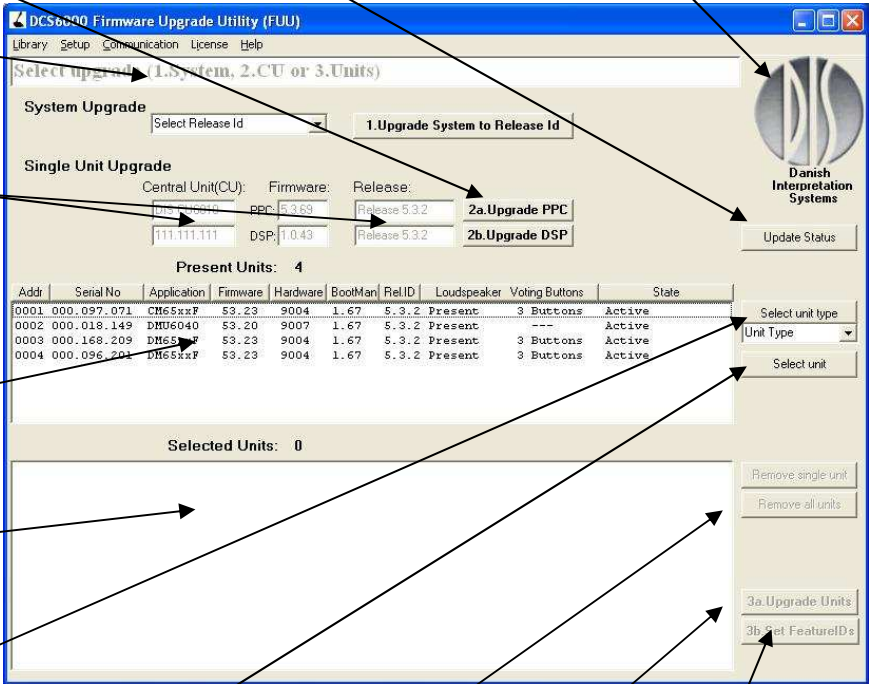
DCS6000 Firmware Upgrade Utility (FUU)

Library Setup Communication License Help

Select upgrade (1.System, 2.CU or 3.Units)

System Upgrade

Select Release Id

1.Upgrade System to Release Id

Single Unit Upgrade

Central Unit(CU): Firmware: Release:

DIS-CU6010 PPC: 5.3.69 Release 5.3.2 2a.Upgrade PPC

111.111.111 DSP: 1.0.43 Release 5.3.2 2b.Upgrade DSP

Danish Interpretation Systems

Update Status

Present Units: 4

| Addr | Serial No | Application | Firmware | Hardware | BootMan | Rel.ID | Loudspeaker | Voting Buttons | State |
|---|---|---|---|---|---|---|---|---|---|
| 0001 | 000.097.071 | CM65xxF | 53.23 | 9004 | 1.67 | 5.3.2 | Present | 3 Buttons | Active |
| 0002 | 000.018.149 | DMU6040 | 53.20 | 9007 | 1.67 | 5.3.2 | Present | --- | Active |
| 0003 | 000.168.209 | DM65xxF | 53.23 | 9004 | 1.67 | 5.3.2 | Present | 3 Buttons | Active |
| 0004 | 000.096.201 | DM65xxF | 53.23 | 9004 | 1.67 | 5.3.2 | Present | 3 Buttons | Active |

Select unit type

Unit Type

Select unit

Selected Units: 0

Remove single unit

Remove all units

3a.Upgrade Units

3b.Set FeatureIDs